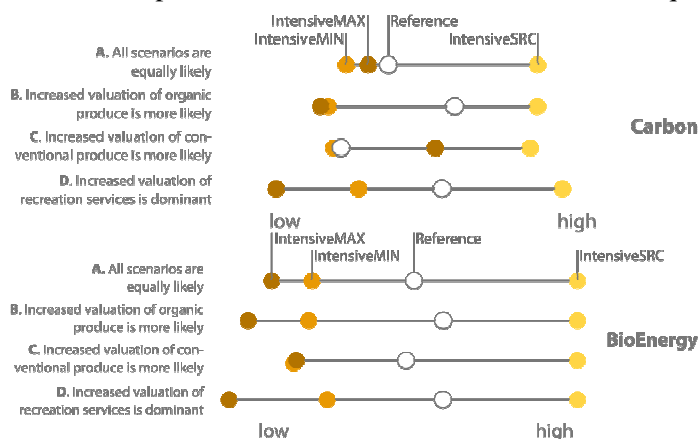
IntensiveMAX
IntensiveMIN
Reference
IntensiveSRC

A. All scenarios are equally likely
B. Increased valuation of organic produce is more likely
C. Increased valuation of conventional produce is more likely
D. Increased valuation of recreation services is dominant

Carbon

low
high

IntensiveMAX
IntensiveMIN
Reference
IntensiveSRC

A. All scenarios are equally likely
B. Increased valuation of organic produce is more likely
C. Increased valuation of conventional produce is more likely
D. Increased valuation of recreation services is dominant

BioEnergy

low
high